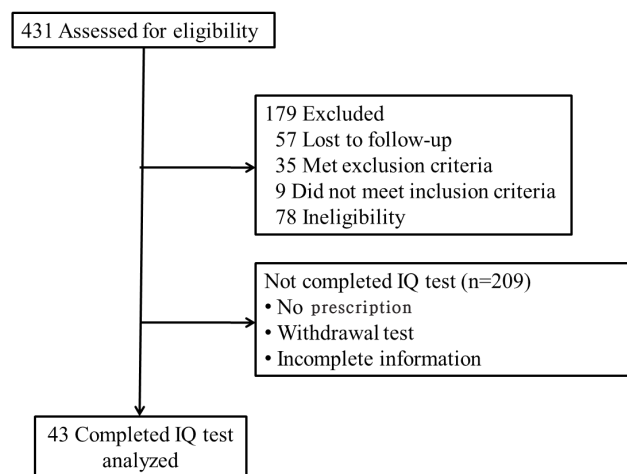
431 Assessed for eligibility

179 Excluded
57 Lost to follow-up
35 Met exclusion criteria
9 Did not meet inclusion criteria
78 Ineligibility

Not completed IQ test (n=209)
• No prescription
• Withdrawal test
• Incomplete information

43 Completed IQ test analyzed